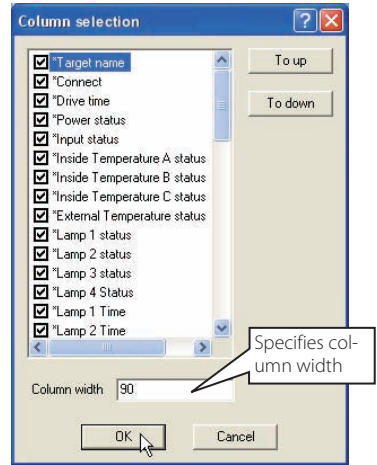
Column selection

*Target name
*Connect
*Drive time
*Power status
*Input status
*Inside Temperature A status
*Inside Temperature B status
*Inside Temperature C status
*External Temperature status
*Lamp 1 status
*Lamp 2 status
*Lamp 3 status
*Lamp 4 Status
*Lamp 1 Time
*Lamp 2 Time

To up
To down

Specifies column width

Column width 90

OK
Cancel